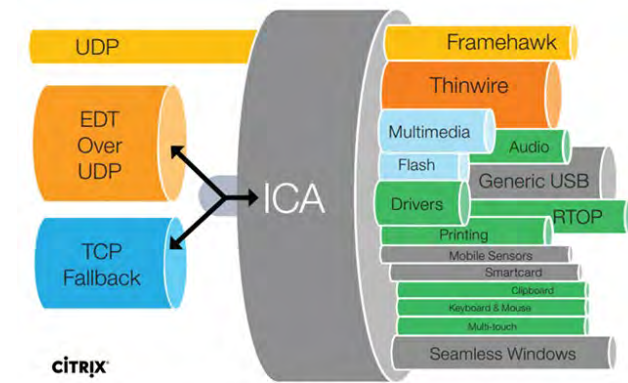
UDP

EDT Over UDP

TCP Fallback

ICA

Framehawk

Thinwire

Multimedia

Audio

Flash

Generic USB

Drivers

RTOP

Printing

Mobile Sensors

Smartcard

Clipboard

Keyboard & Mouse

Multi-touch

Seamless Windows

CiTRIX